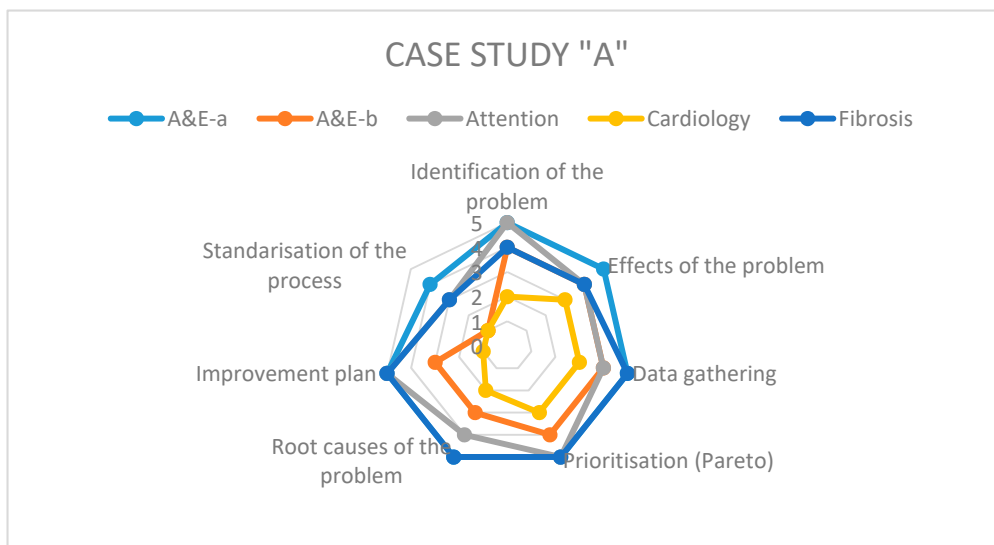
CASE STUDY "A"

A&E-a A&E-b Attention Cardiology Fibrosis

Identification of the problem

5
4
3
2
1
0

Effects of the problem

Data gathering

Prioritisation (Pareto)

Root causes of the problem

Improvement plan

Standarisation of the process